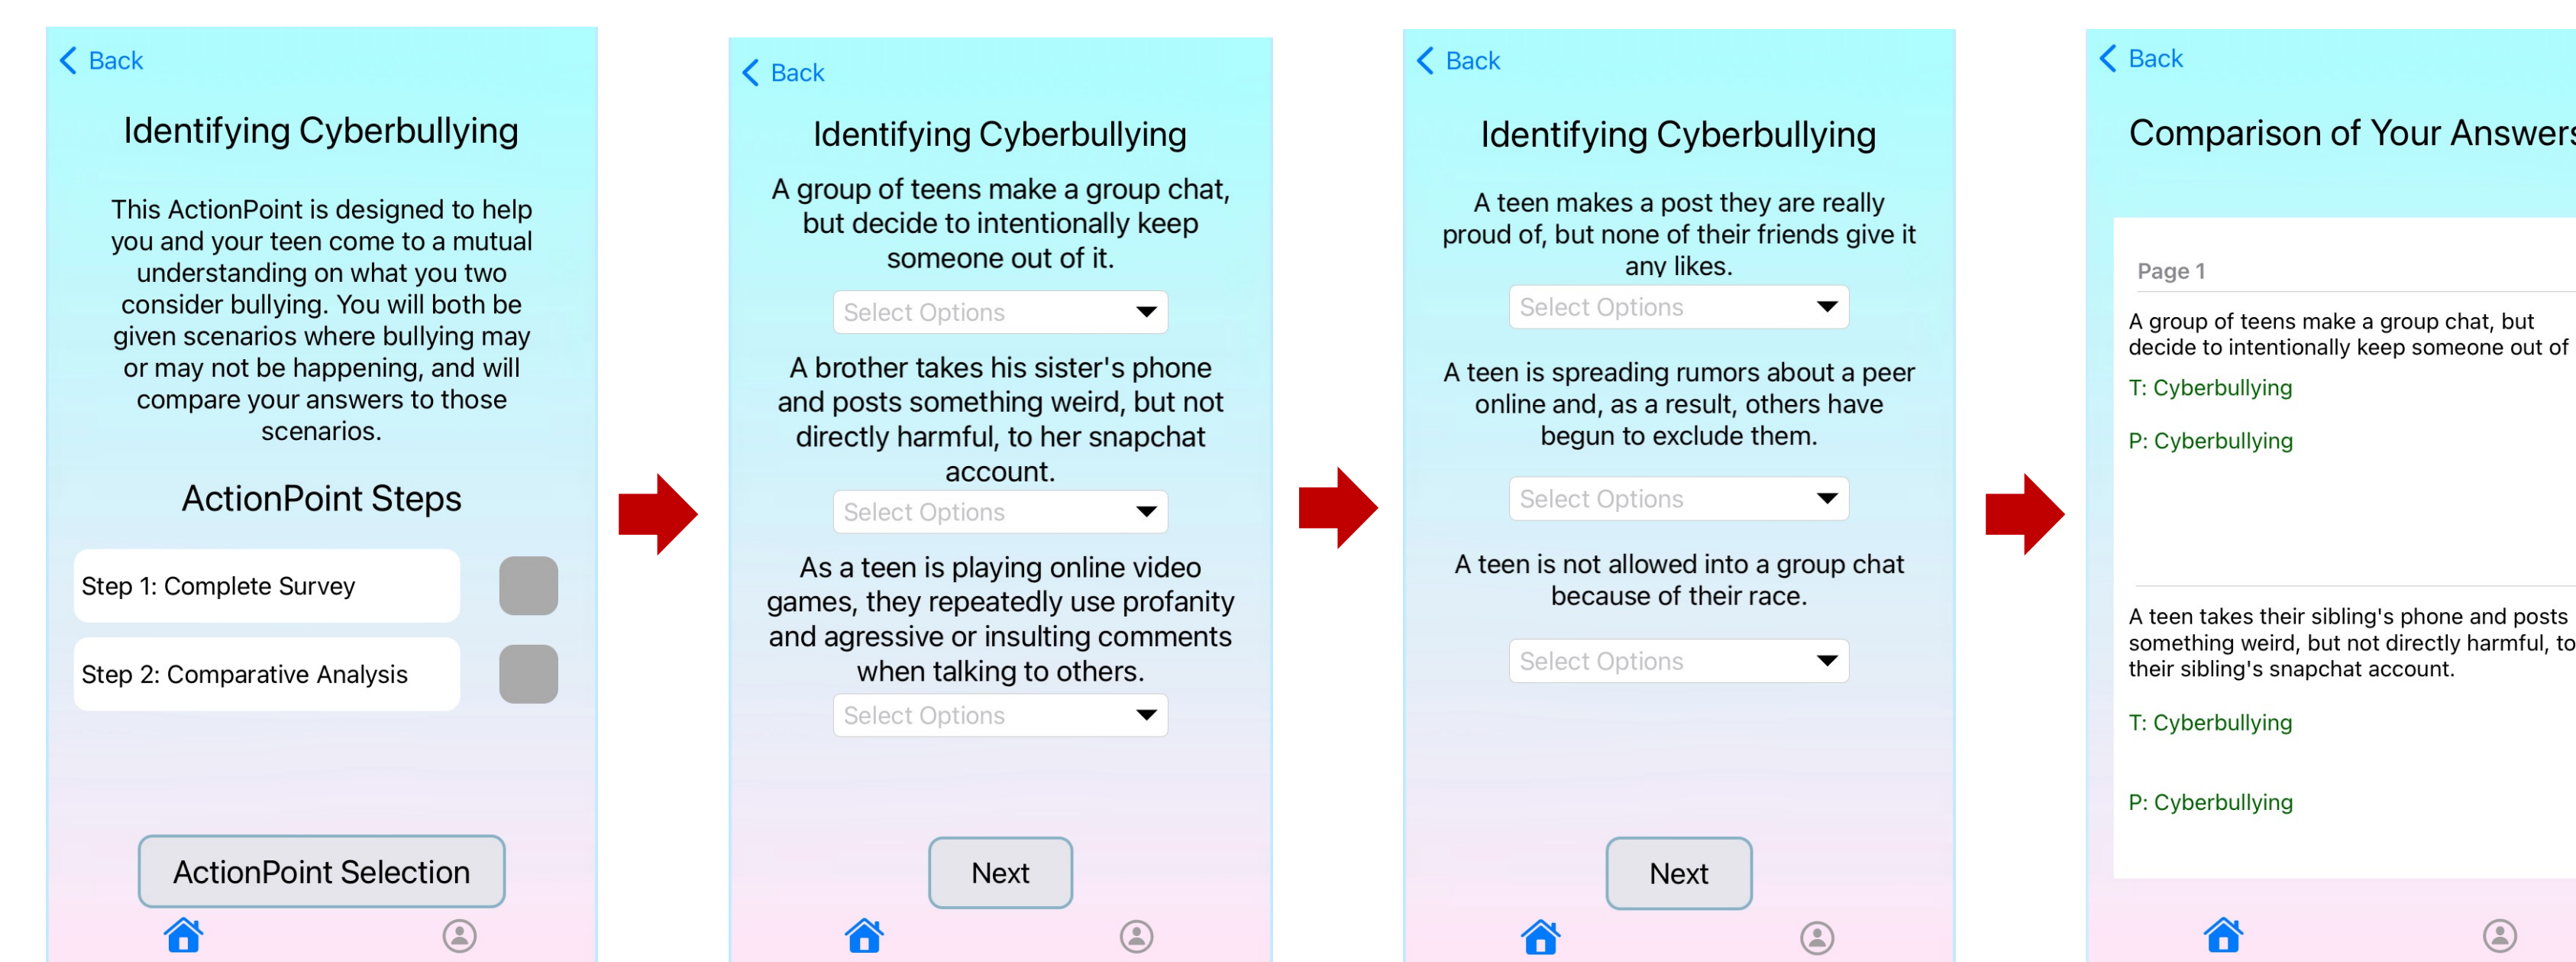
< Back

Identifying Cyberbullying

This ActionPoint is designed to help you and your teen come to a mutual understanding on what you two consider bullying. You will both be given scenarios where bullying may or may not be happening, and will compare your answers to those scenarios.

ActionPoint Steps

Step 1: Complete Survey

Step 2: Comparative Analysis

ActionPoint Selection

< Back

Identifying Cyberbullying

A group of teens make a group chat, but decide to intentionally keep someone out of it.

Select Options

A brother takes his sister's phone and posts something weird, but not directly harmful, to her snapchat account.

Select Options

As a teen is playing online video games, they repeatedly use profanity and agressive or insulting comments when talking to others.

Select Options

Next

< Back

Identifying Cyberbullying

A teen makes a post they are really proud of, but none of their friends give it any likes.

Select Options

A teen is spreading rumors about a peer online and, as a result, others have begun to exclude them.

Select Options

A teen is not allowed into a group chat because of their race.

Select Options

Next

< Back

Comparison of Your Answers

Page 1

A group of teens make a group chat, but decide to intentionally keep someone out of

T: Cyberbullying

P: Cyberbullying

A teen takes their sibling's phone and posts something weird, but not directly harmful, to their sibling's snapchat account.

T: Cyberbullying

P: Cyberbullying